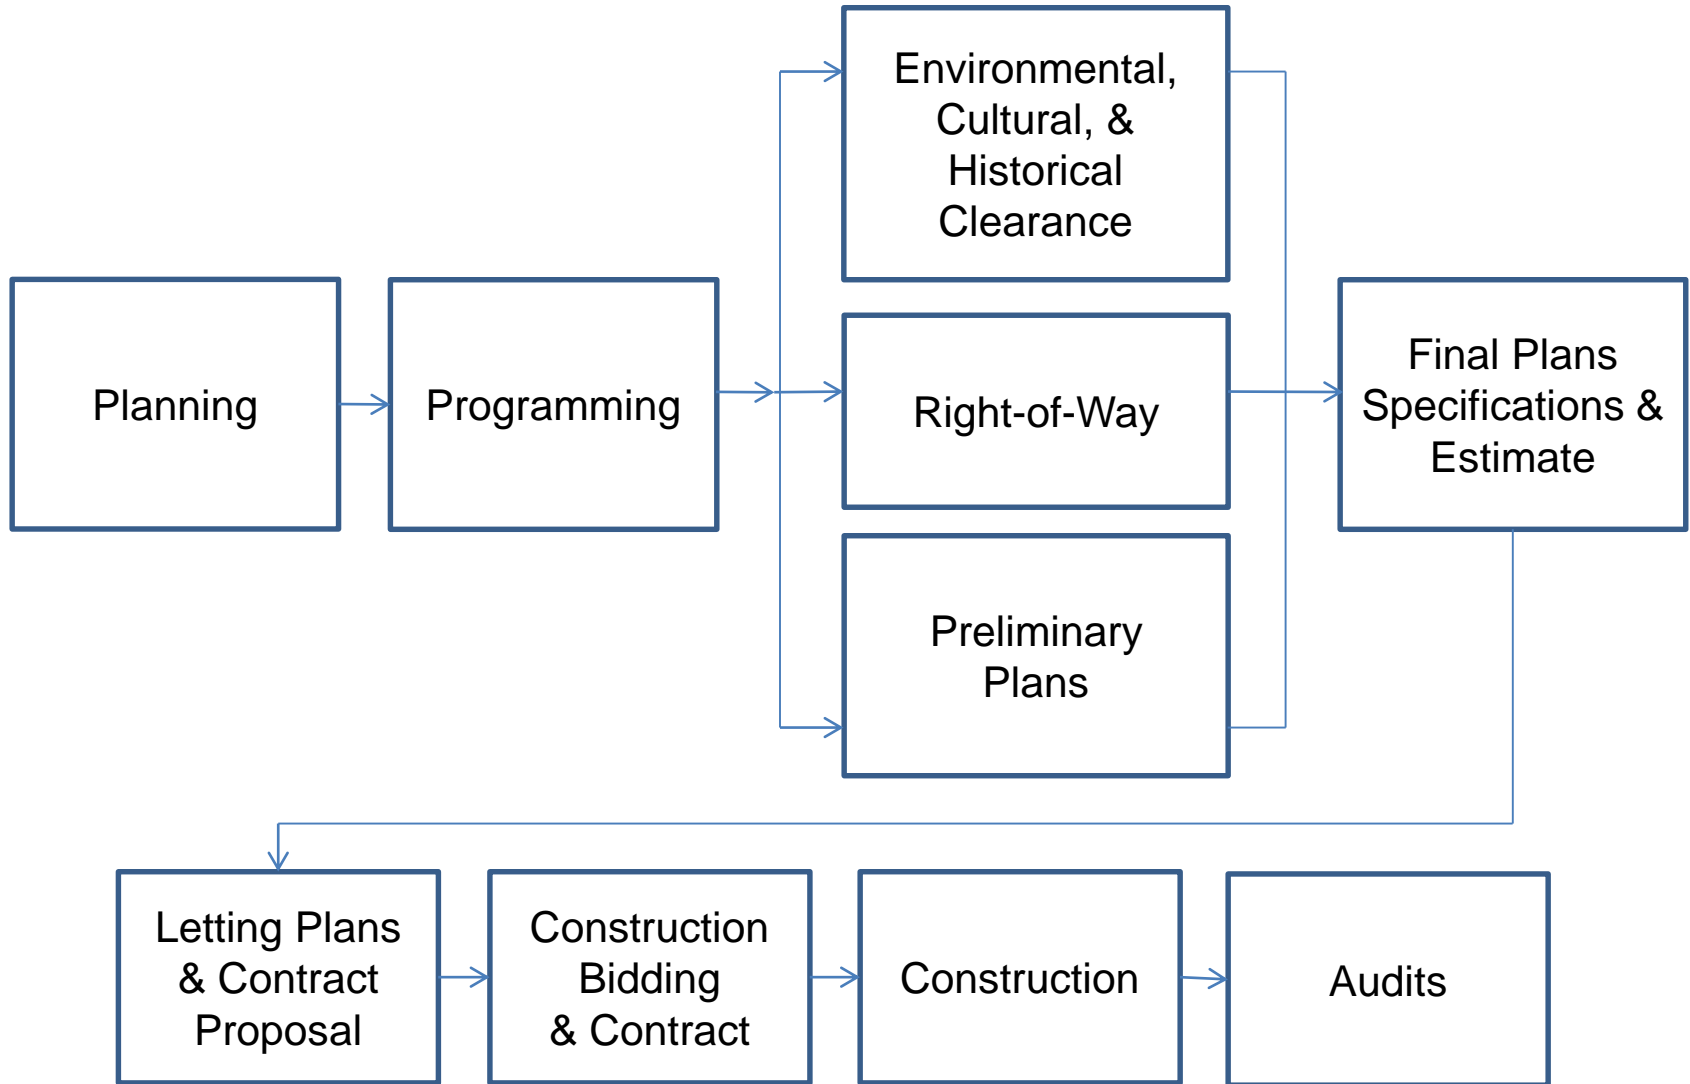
Planning

Programming

Environmental, Cultural, & Historical Clearance

Right-of-Way

Preliminary Plans

Final Plans Specifications & Estimate

Letting Plans & Contract Proposal

Construction Bidding & Contract

Construction

Audits